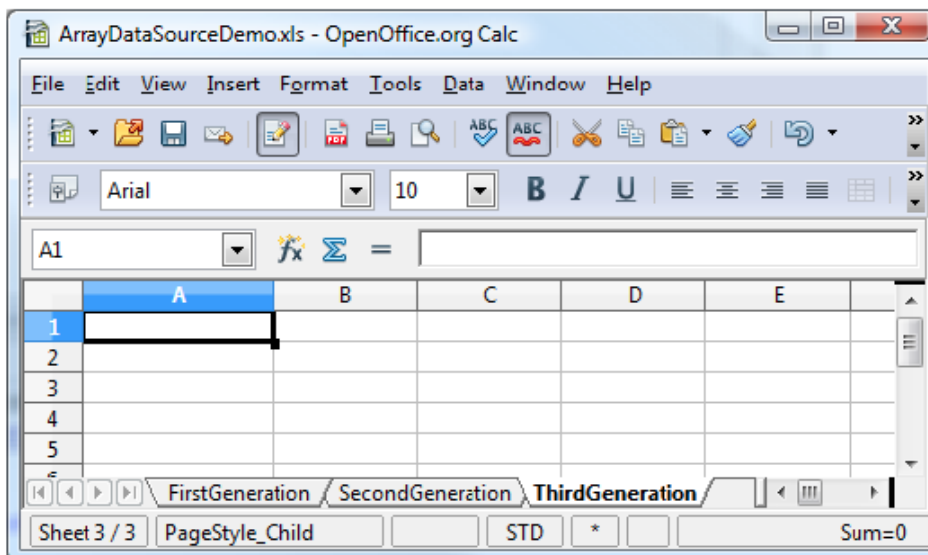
ArrayDataSourceDemo.xls - OpenOffice.org Calc

File Edit View Insert Format Tools Data Window Help

Arial
10
B I U

A1

| | A | B | C | D | E |
|---|---|---|---|---|---|
| 1 | | | | | |
| 2 | | | | | |
| 3 | | | | | |
| 4 | | | | | |
| 5 | | | | | |

FirstGeneration SecondGeneration ThirdGeneration

Sheet 3 / 3 PageStyle_Child STD * Sum=0